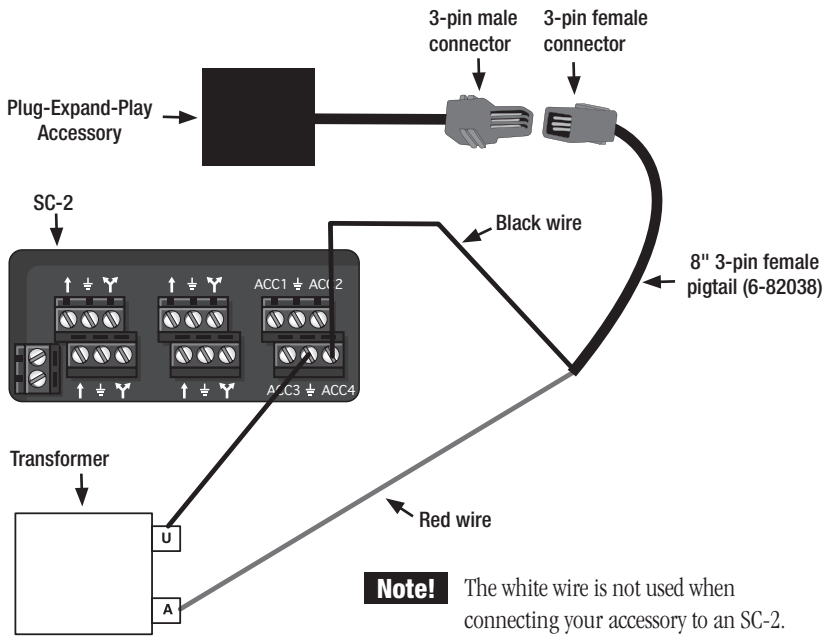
3-pin male connector

3-pin female connector

Plug-Expand-Play Accessory

SC-2

Black wire

8" 3-pin female pigtail (6-82038)

↑ ⏚ Y

↑ ⏚ Y

ACC1 ⏚ ACC2

↑ ⏚ Y

↑ ⏚ Y

ACC3 ⏚ ACC4

Transformer

U

A

Red wire

Note! The white wire is not used when connecting your accessory to an SC-2.